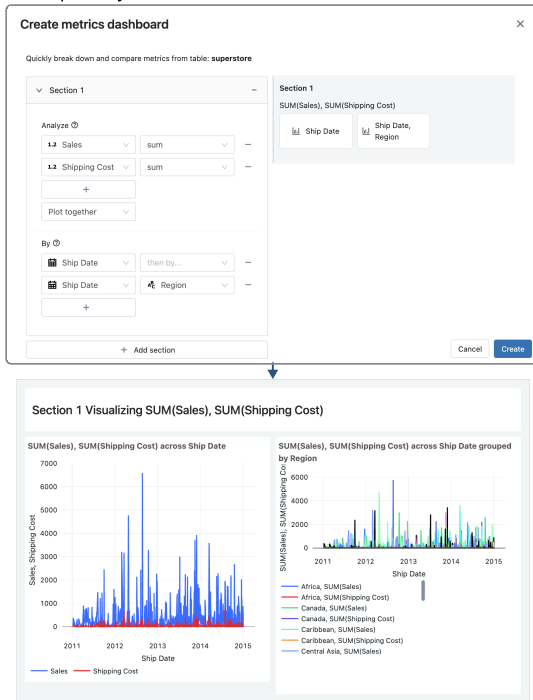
Create metrics dashboard

×

Quickly break down and compare metrics from table: **superstore**

Section 1

−

Analyze ⓘ

1.2 Sales

sum

−

1.2 Shipping Cost

sum

−

+

Plot together

By ⓘ

Ship Date

then by...

−

Ship Date

Region

−

+

+ Add section

Section 1

SUM(Sales), SUM(Shipping Cost)

Ship Date

Ship Date, Region

Cancel

Create

Section 1 Visualizing SUM(Sales), SUM(Shipping Cost)

SUM(Sales), SUM(Shipping Cost) across Ship Date

7000
6000
5000
4000
3000
2000
1000
0

Sales, Shipping Cost

2011 2012 2013 2014 2015

Ship Date

Sales Shipping Cost

SUM(Sales), SUM(Shipping Cost) across Ship Date grouped by Region

6000
4000
2000
0

SUM(Sales), SUM(Shipping Cos

2011 2012 2013 2014 2015

Ship Date

Africa, SUM(Sales)
Africa, SUM(Shipping Cost)
Canada, SUM(Sales)
Canada, SUM(Shipping Cost)
Caribbean, SUM(Sales)
Caribbean, SUM(Shipping Cost)
Central Asia, SUM(Sales)